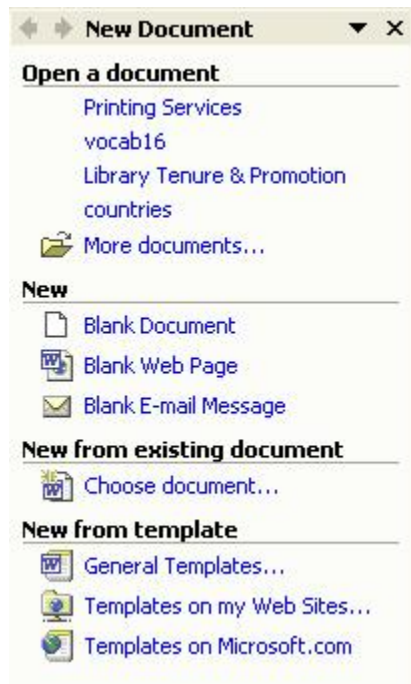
New Document

Open a document
Printing Services
vocab16
Library Tenure & Promotion
countries
More documents...

New
Blank Document
Blank Web Page
Blank E-mail Message

New from existing document
Choose document...

New from template
General Templates...
Templates on my Web Sites...
Templates on Microsoft.com